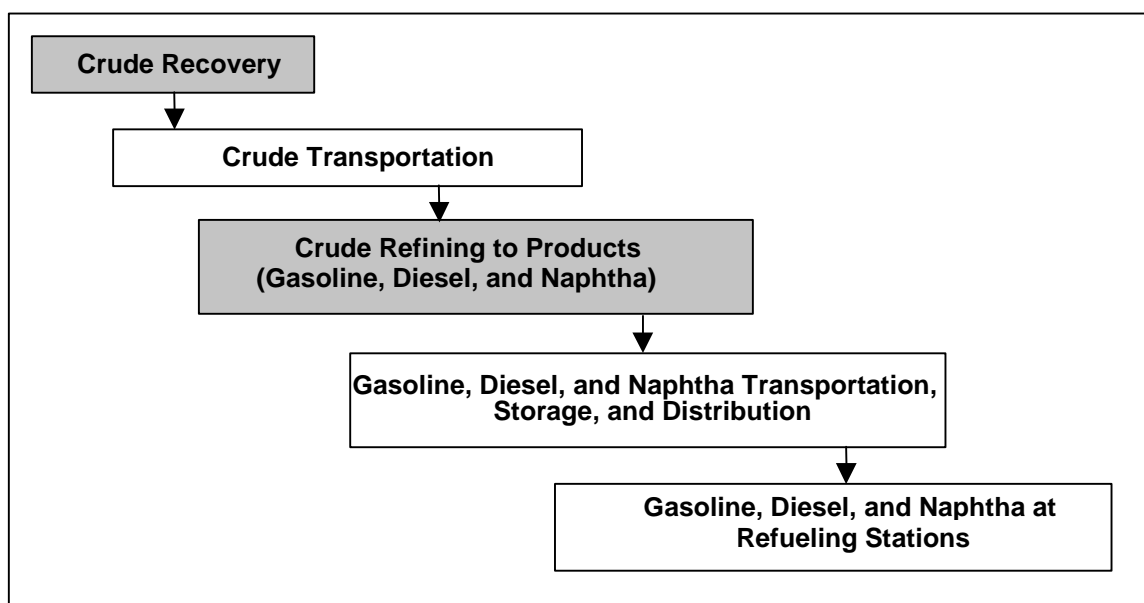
Crude Recovery

Crude Transportation

Crude Refining to Products (Gasoline, Diesel, and Naphtha)

Gasoline, Diesel, and Naphtha Transportation, Storage, and Distribution

Gasoline, Diesel, and Naphtha at Refueling Stations